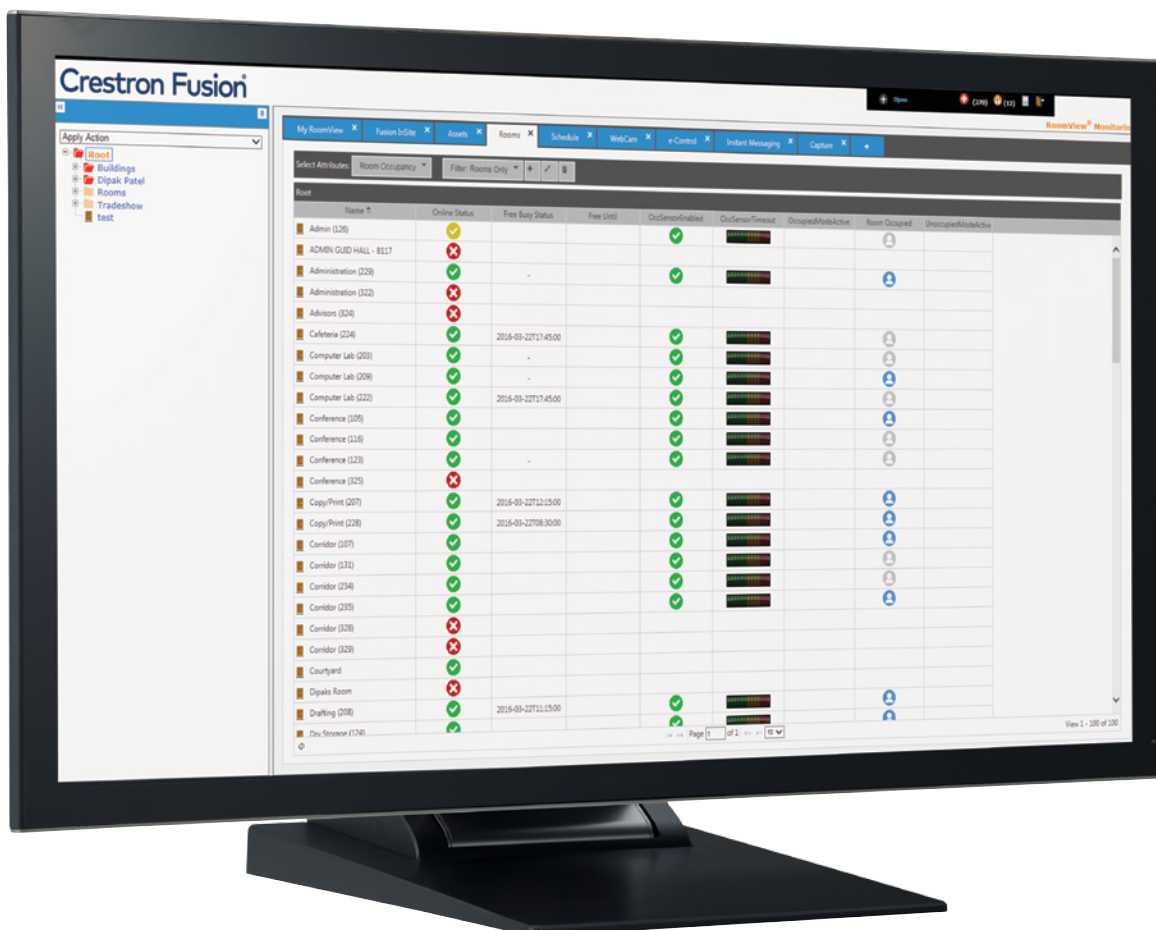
Crestron Fusion®

Open (270) (12)

Apply Action

Root
Buildings
Dipak Patel
Rooms
Tradeshow
test

My RoomView ✕ | Fusion InSite ✕ | Assets ✕ | Rooms ✕ | Schedule ✕ | WebCam ✕ | e-Control ✕ | Instant Messaging ✕ | Capture ✕ | +

RoomView® Monitoring

Select Attributes: Room Occupancy | Filter: Rooms Only

Root

| Name | Online Status | Free Busy Status | Free Until | OccSensorEnabled | OccSensorTimeout | OccupiedModeActive | Room Occupied | UnoccupiedModeActive |
|---|---|---|---|---|---|---|---|---|
| Admin (126) | | | | | | | | |
| ADMIN GUID HALL - 8117 | | | | | | | | |
| Administration (229) | | - | | | | | | |
| Administration (322) | | | | | | | | |
| Advisors (324) | | | | | | | | |
| Cafeteria (224) | | 2016-03-22T17:45:00 | | | | | | |
| Computer Lab (203) | | - | | | | | | |
| Computer Lab (209) | | - | | | | | | |
| Computer Lab (222) | | 2016-03-22T17:45:00 | | | | | | |
| Conference (105) | | | | | | | | |
| Conference (116) | | | | | | | | |
| Conference (123) | | - | | | | | | |
| Conference (325) | | | | | | | | |
| Copy/Print (207) | | 2016-03-22T12:15:00 | | | | | | |
| Copy/Print (228) | | 2016-03-22T08:30:00 | | | | | | |
| Corridor (107) | | | | | | | | |
| Corridor (131) | | | | | | | | |
| Corridor (234) | | | | | | | | |
| Corridor (235) | | | | | | | | |
| Corridor (328) | | | | | | | | |
| Corridor (329) | | | | | | | | |
| Courtyard | | | | | | | | |
| Dipaks Room | | | | | | | | |
| Drafting (208) | | 2016-03-22T11:15:00 | | | | | | |
| Dry Storage (124) | | | | | | | | |

Page 1 of 1 | 10

View 1 - 100 of 100